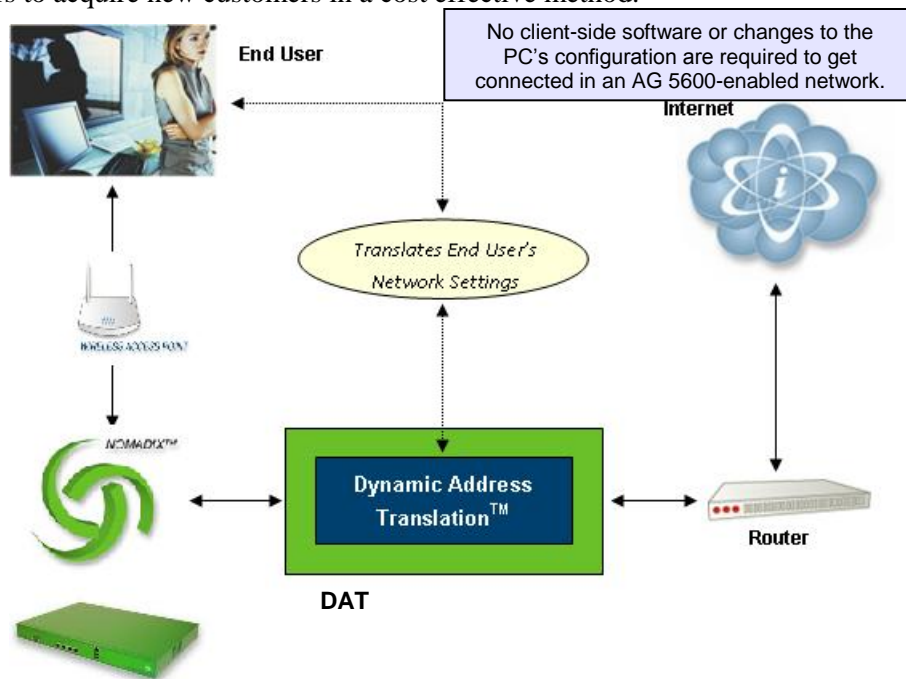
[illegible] to acquire new customers in a cost effective method.

End User

No client-side software or changes to the PC's configuration are required to get connected in an AG 5600-enabled network.

Internet

Translates End User's Network Settings

WIRELESS ACCESS POINT

NOMADIX™

Dynamic Address Translation™

Router

DAT